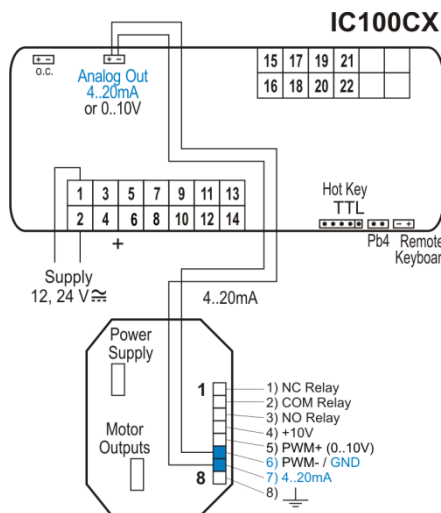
IC100CX

+ −
O.C.

+ −
Analog Out
4..20mA
or 0..10V

| 15 | 17 | 19 | 21 | | |
|---|---|---|---|---|---|
| 16 | 18 | 20 | 22 | | |

| 1 | 3 | 5 | 7 | 9 | 11 | 13 |
|---|---|---|---|---|---|---|
| 2 | 4 | 6 | 8 | 10 | 12 | 14 |

+

Hot Key
TTL

Pb4
− +
Remote
Keyboar

Supply
12, 24 V≅

4..20mA

Power
Supply

Motor
Outputs

1
8

1) NC Relay
2) COM Relay
3) NO Relay
4) +10V
5) PWM+ (0..10V)
6) PWM- / GND
7) 4..20mA
8) ⏚